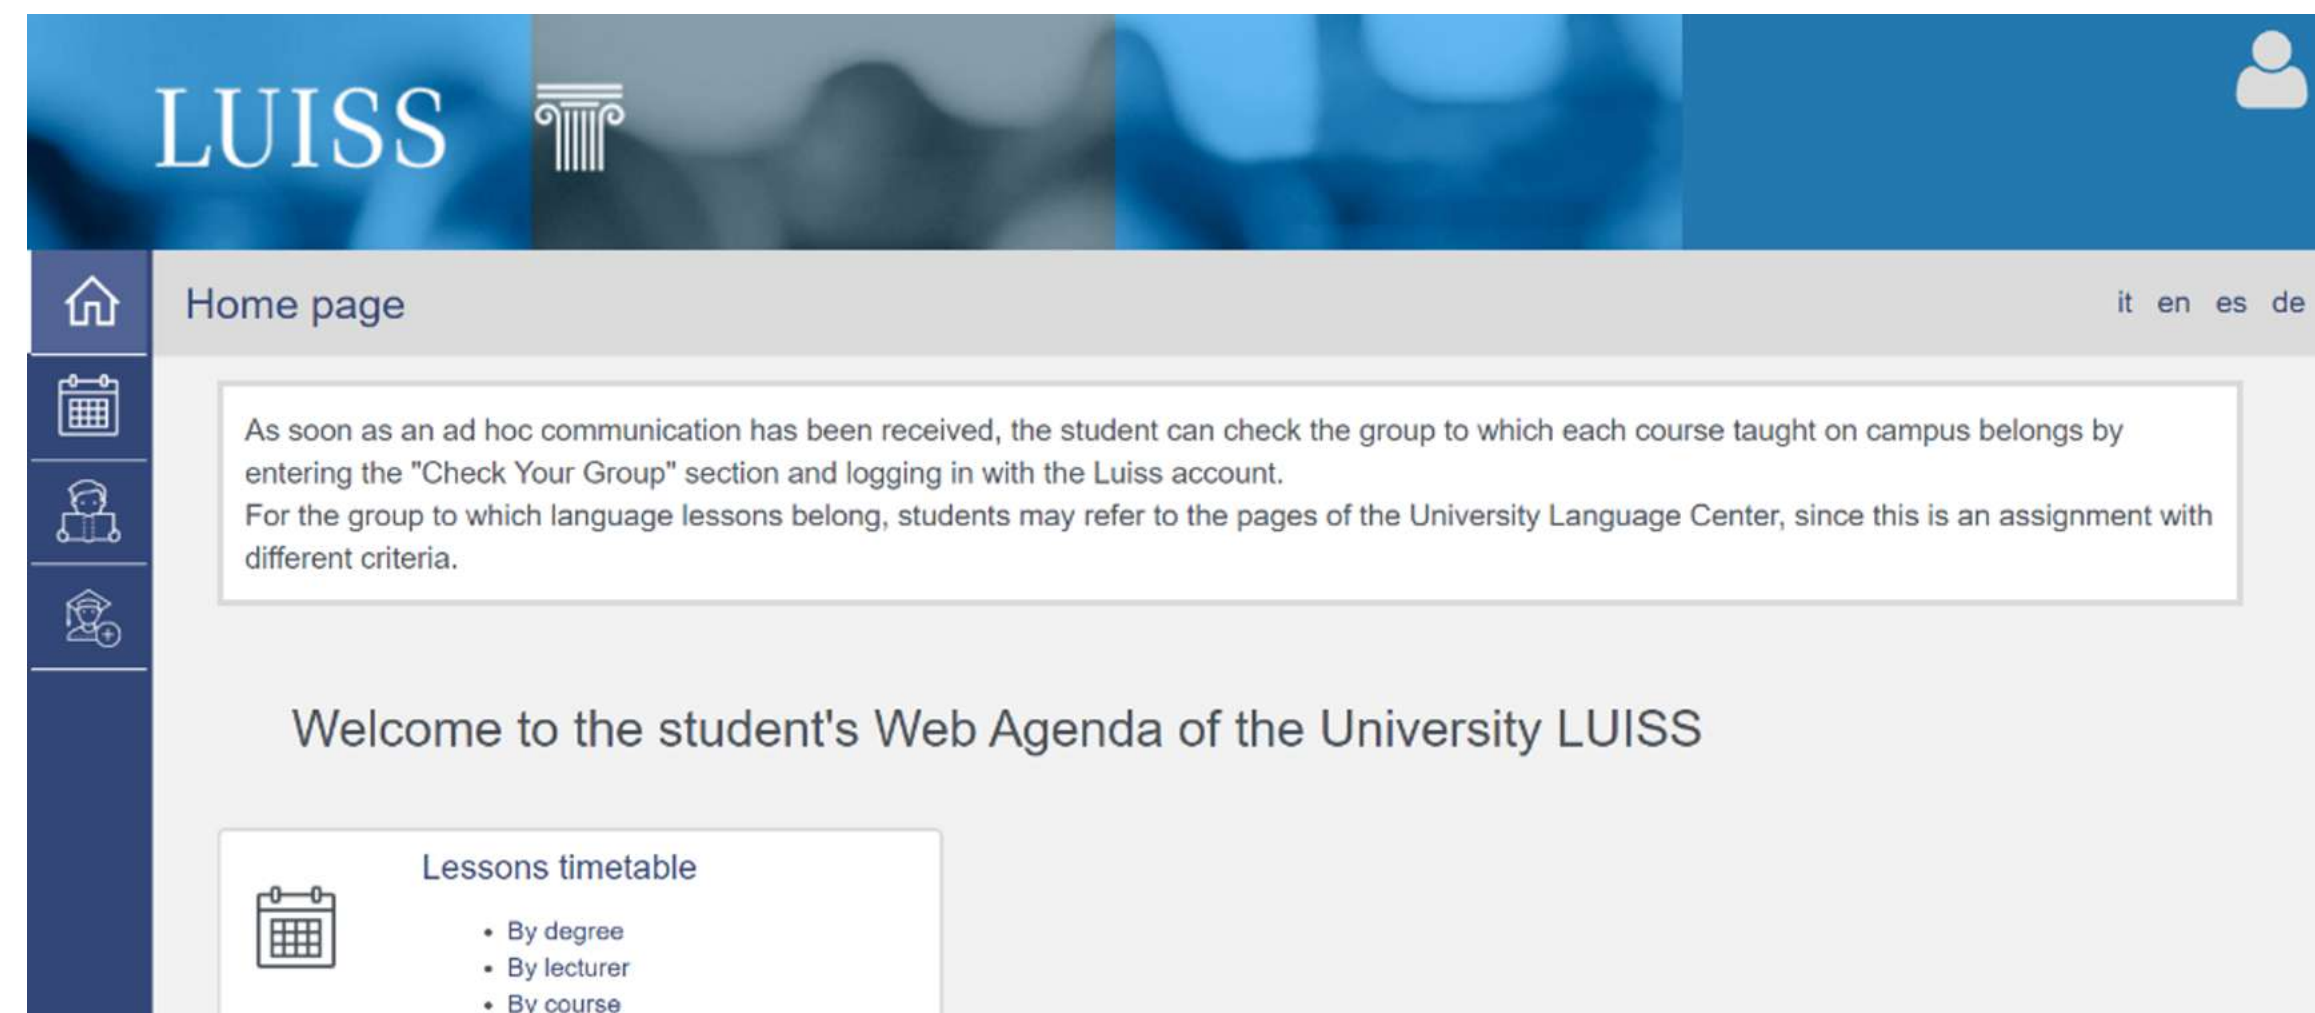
LUISS

Home page

it en es de

As soon as an ad hoc communication has been received, the student can check the group to which each course taught on campus belongs by entering the "Check Your Group" section and logging in with the Luiss account.
For the group to which language lessons belong, students may refer to the pages of the University Language Center, since this is an assignment with different criteria.

Welcome to the student's Web Agenda of the University LUISS

Lessons timetable

- By degree
- By lecturer
- By course